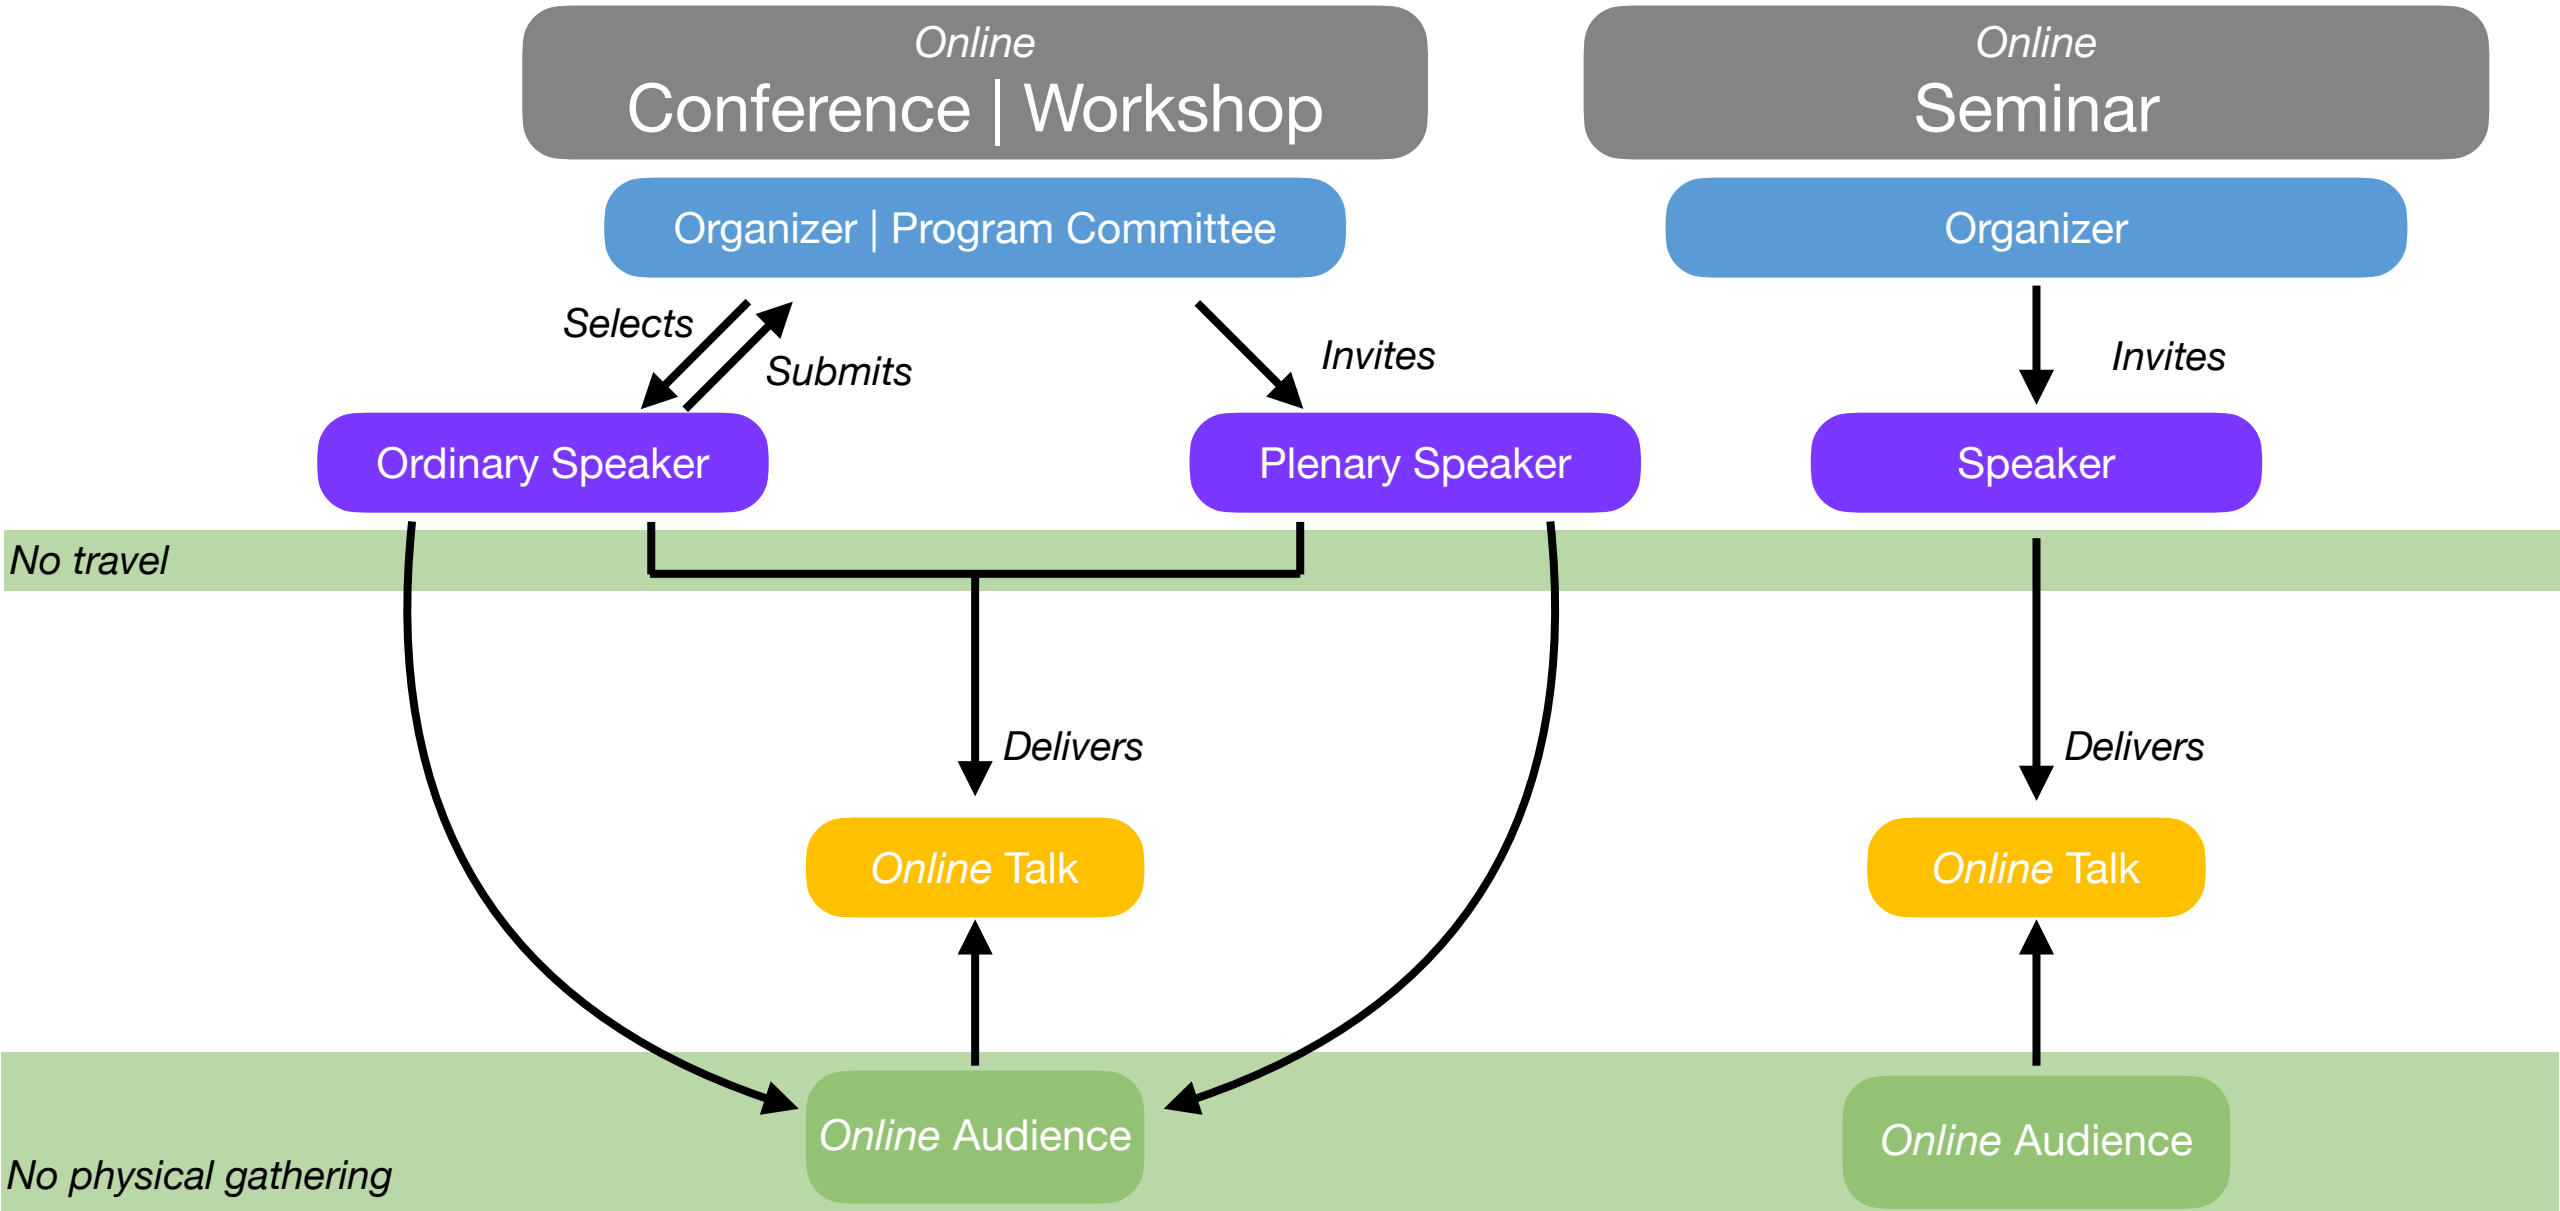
Online
Conference | Workshop

Online
Seminar

Organizer | Program Committee

Organizer

Selects

Submits

Invites

Invites

Ordinary Speaker

Plenary Speaker

Speaker

No travel

Delivers

Delivers

Online Talk

Online Talk

Online Audience

Online Audience

No physical gathering